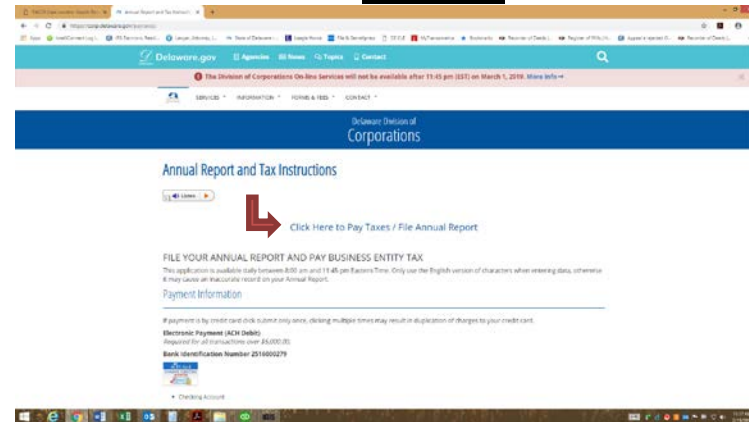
Delaware.gov Agencies News Topics Contact

The Division of Corporations On-line Services will not be available after 11:45 pm (EST) on March 1, 2019. More Info →

SERVICES INFORMATION FORMS & FEES CONTACT

Delaware Division of
Corporations

Annual Report and Tax Instructions

Listen

Click Here to Pay Taxes / File Annual Report

FILE YOUR ANNUAL REPORT AND PAY BUSINESS ENTITY TAX

This application is available daily between 8:00 am and 11:45 pm Eastern Time. Only use the English version of characters when entering data, otherwise it may cause an inaccurate record on your Annual Report.

Payment Information

If payment is by credit card click submit only once, clicking multiple times may result in duplication of charges to your credit card.

Electronic Payment (ACH Debit)
Required for all transactions over $5,000.00.

Bank Identification Number 2516000279

• Checking Account